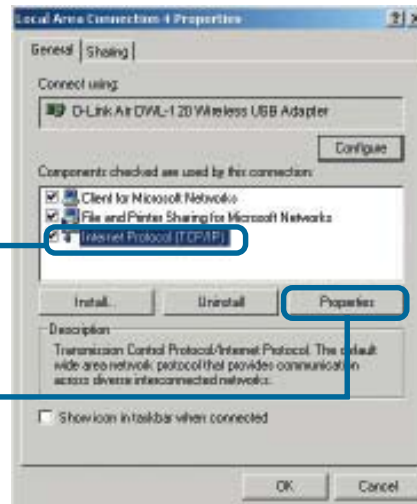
Local Area Connection 4 Properties

?| X

General | Sharing |

Connect using:

D-Link Air DWL-120 Wireless USB Adapter

Configure

Components checked are used by this connection:

Client for Microsoft Networks

File and Printer Sharing for Microsoft Networks

Internet Protocol (TCP/IP)

Install...

Uninstall

Properties

Description

Transmission Control Protocol/Internet Protocol. The default wide area network protocol that provides communication across diverse interconnected networks.

Show icon in taskbar when connected

OK

Cancel